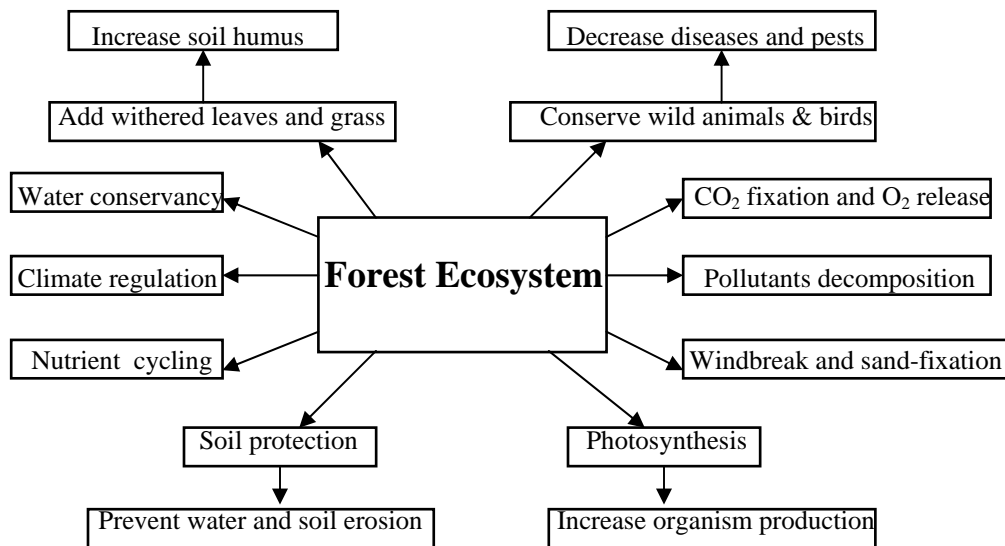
Increase soil humus

Decrease diseases and pests

Add withered leaves and grass

Conserve wild animals & birds

Water conservancy

$CO_2$ fixation and $O_2$ release

Climate regulation

Forest Ecosystem

Pollutants decomposition

Nutrient cycling

Windbreak and sand-fixation

Soil protection

Photosynthesis

Prevent water and soil erosion

Increase organism production